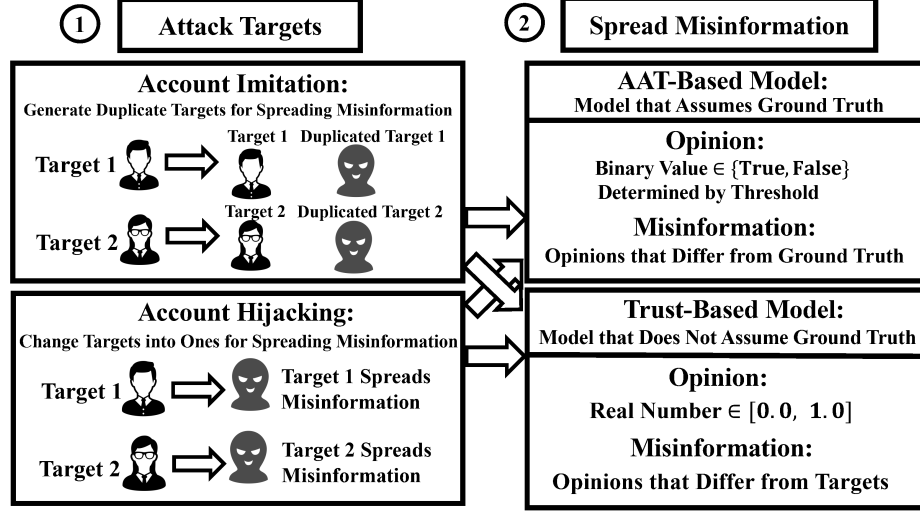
1 Attack Targets

Account Imitation:
Generate Duplicate Targets for Spreading Misinformation

Target 1 Target 1 Duplicated Target 1

Target 2 Target 2 Duplicated Target 2

Account Hijacking:
Change Targets into Ones for Spreading Misinformation

Target 1 Target 1 Spreads Misinformation

Target 2 Target 2 Spreads Misinformation

2 Spread Misinformation

AAT-Based Model:
Model that Assumes Ground Truth

Opinion:
Binary Value $\in \{\text{True}, \text{False}\}$
Determined by Threshold

Misinformation:
Opinions that Differ from Ground Truth

Trust-Based Model:
Model that Does Not Assume Ground Truth

Opinion:
Real Number $\in [0.0,\ 1.0]$

Misinformation:
Opinions that Differ from Targets